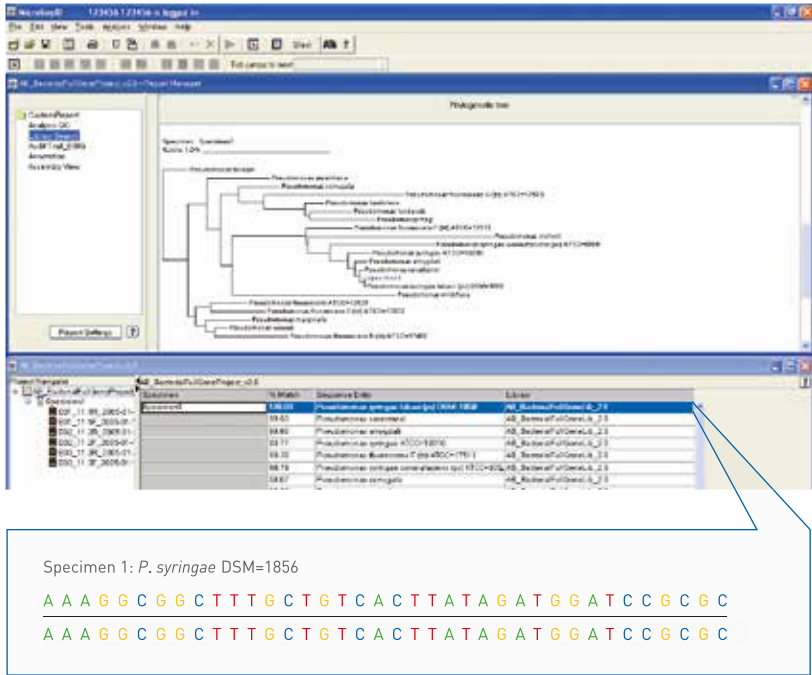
MicroSeqID 123456 123456 is logged in

File Edit View Tools Analysis Window Help

Start

AB_BacterialFullGeneProject_v2.0 - Report Manager

Phylogenetic tree

Custom Report
Analysis QC
Phylo Tree
Audit Trail
Annotation
Assembly View

Specimen: Specimen1

Report Settings ?

| Specimen | % Match | Sequence Entry | Library |
|---|---|---|---|
| Specimen1 | 100.00 | Pseudomonas syringae tabaci (pv) DSM 1856 | AB_BacterialFullGeneLib_2.0 |
| | 99.61 | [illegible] | AB_BacterialFullGeneLib_2.0 |
| | 99.60 | Pseudomonas amygdali | AB_BacterialFullGeneLib_2.0 |
| | 99.17 | Pseudomonas syringae ATCC 19310 | AB_BacterialFullGeneLib_2.0 |
| | 99.33 | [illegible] | AB_BacterialFullGeneLib_2.0 |
| | 98.76 | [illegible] | AB_BacterialFullGeneLib_2.0 |
| | 98.67 | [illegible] | AB_BacterialFullGeneLib_2.0 |

Specimen 1: P. syringae DSM=1856

A A A G G C G G C T T T G C T G T C A C T T A T A G A T G G A T C C G C G C

A A A G G C G G C T T T G C T G T C A C T T A T A G A T G G A T C C G C G C